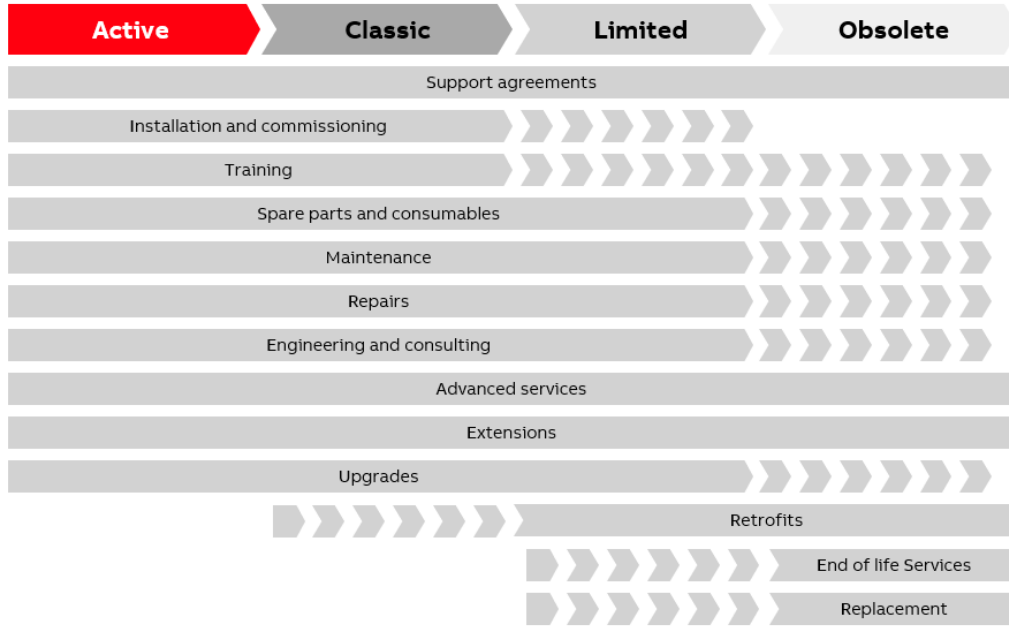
Active
Classic
Limited
Obsolete

Support agreements
Installation and commissioning
Training
Spare parts and consumables
Maintenance
Repairs
Engineering and consulting
Advanced services
Extensions
Upgrades
Retrofits
End of life Services
Replacement